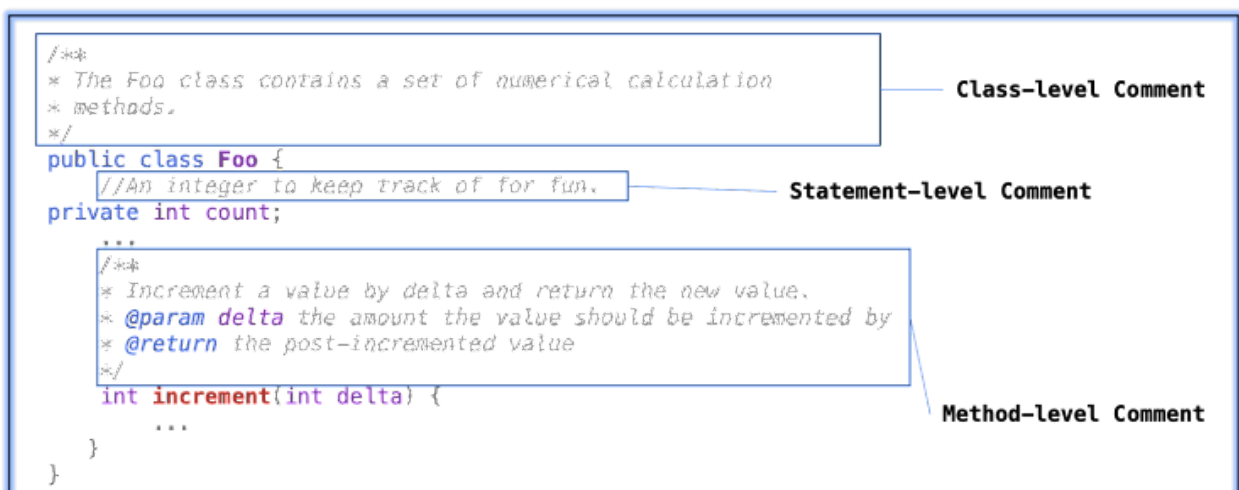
/**
* The Foo class contains a set of numerical calculation
* methods.
*/
public class Foo {
    //An integer to keep track of for fun.
private int count;
    ...
    /**
    * Increment a value by delta and return the new value.
    * @param delta the amount the value should be incremented by
    * @return the post-incremented value
    */
    int increment(int delta) {
        ...
    }
}

Class-level Comment

Statement-level Comment

Method-level Comment